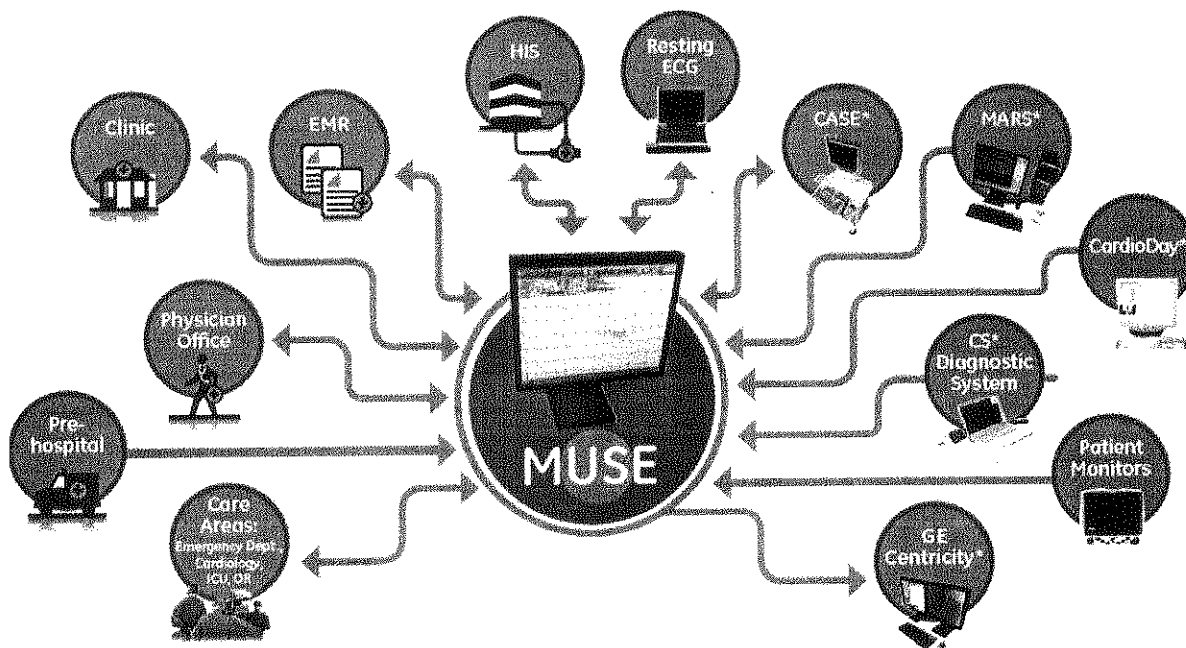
HIS

Resting ECG

Clinic

EMR

CASE*

MARS*

CardioDay*

Physician Office

CS* Diagnostic System

Pre-hospital

MUSE

Patient Monitors

Care Areas: Emergency Dept., Cardiology, ICU, OR

GE Centricity*